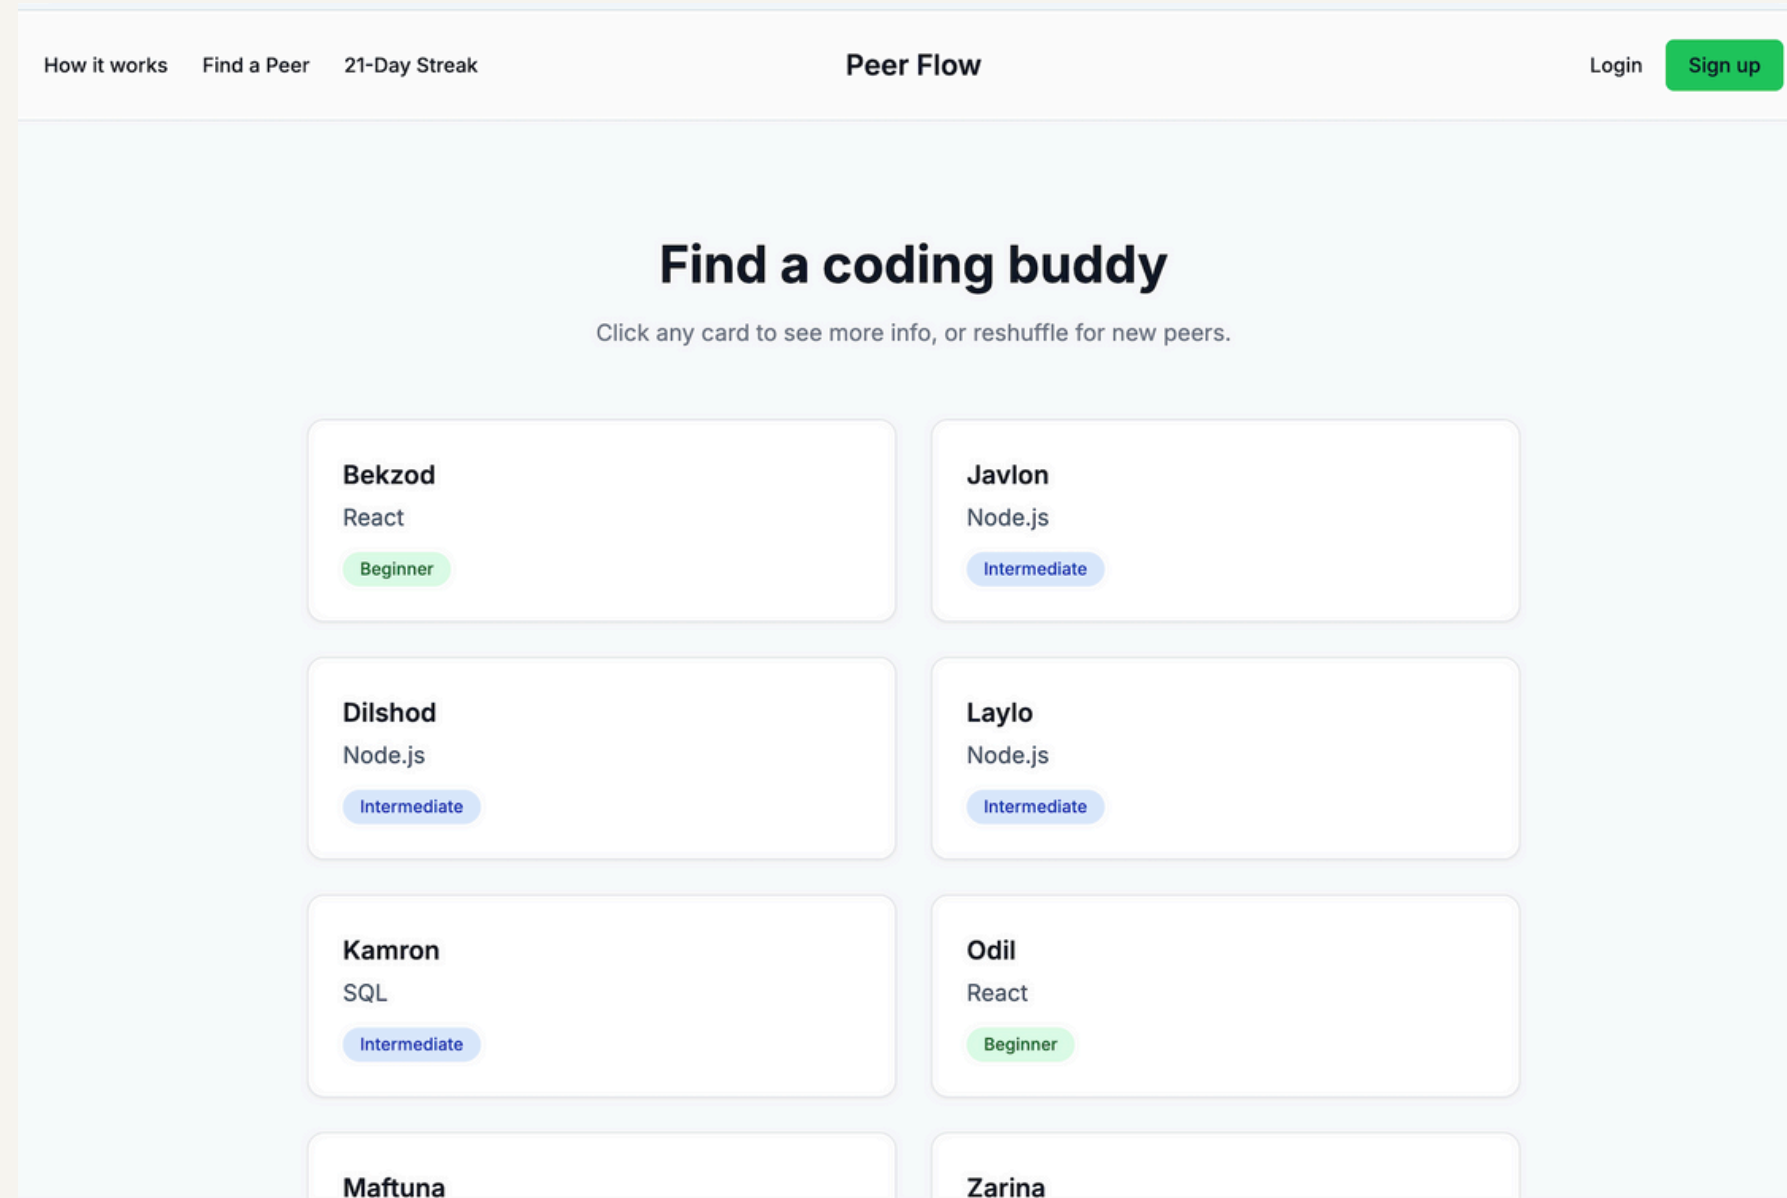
How it works Find a Peer 21-Day Streak

Peer Flow

Login Sign up

Find a coding buddy

Click any card to see more info, or reshuffle for new peers.

Bekzod
React
Beginner

Javlon
Node.js
Intermediate

Dilshod
Node.js
Intermediate

Laylo
Node.js
Intermediate

Kamron
SQL
Intermediate

Odil
React
Beginner

Maftuna

Zarina